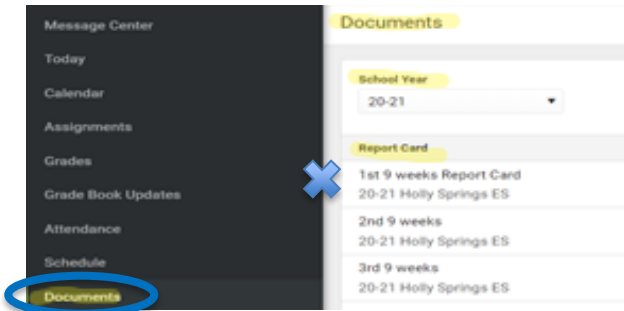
Message Center
Today
Calendar
Assignments
Grades
Grade Book Updates
Attendance
Schedule
Documents

Documents

School Year
20-21

Report Card
1st 9 weeks Report Card
20-21 Holly Springs ES
2nd 9 weeks
20-21 Holly Springs ES
3rd 9 weeks
20-21 Holly Springs ES